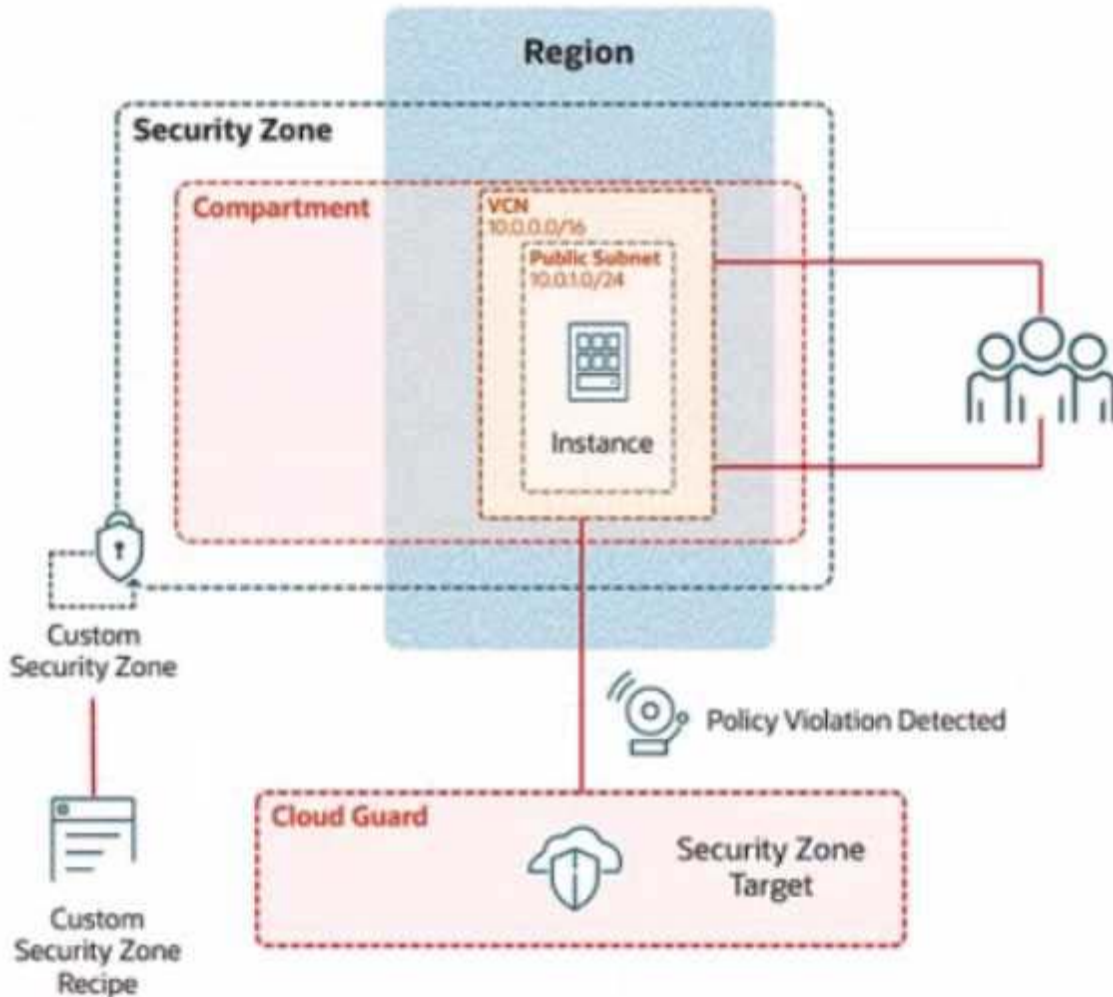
Region

Security Zone

Compartment

VCN
10.0.0.0/16

Public Subnet
10.0.1.0/24

Instance

Custom Security Zone

Custom Security Zone Recipe

Policy Violation Detected

Cloud Guard

Security Zone Target